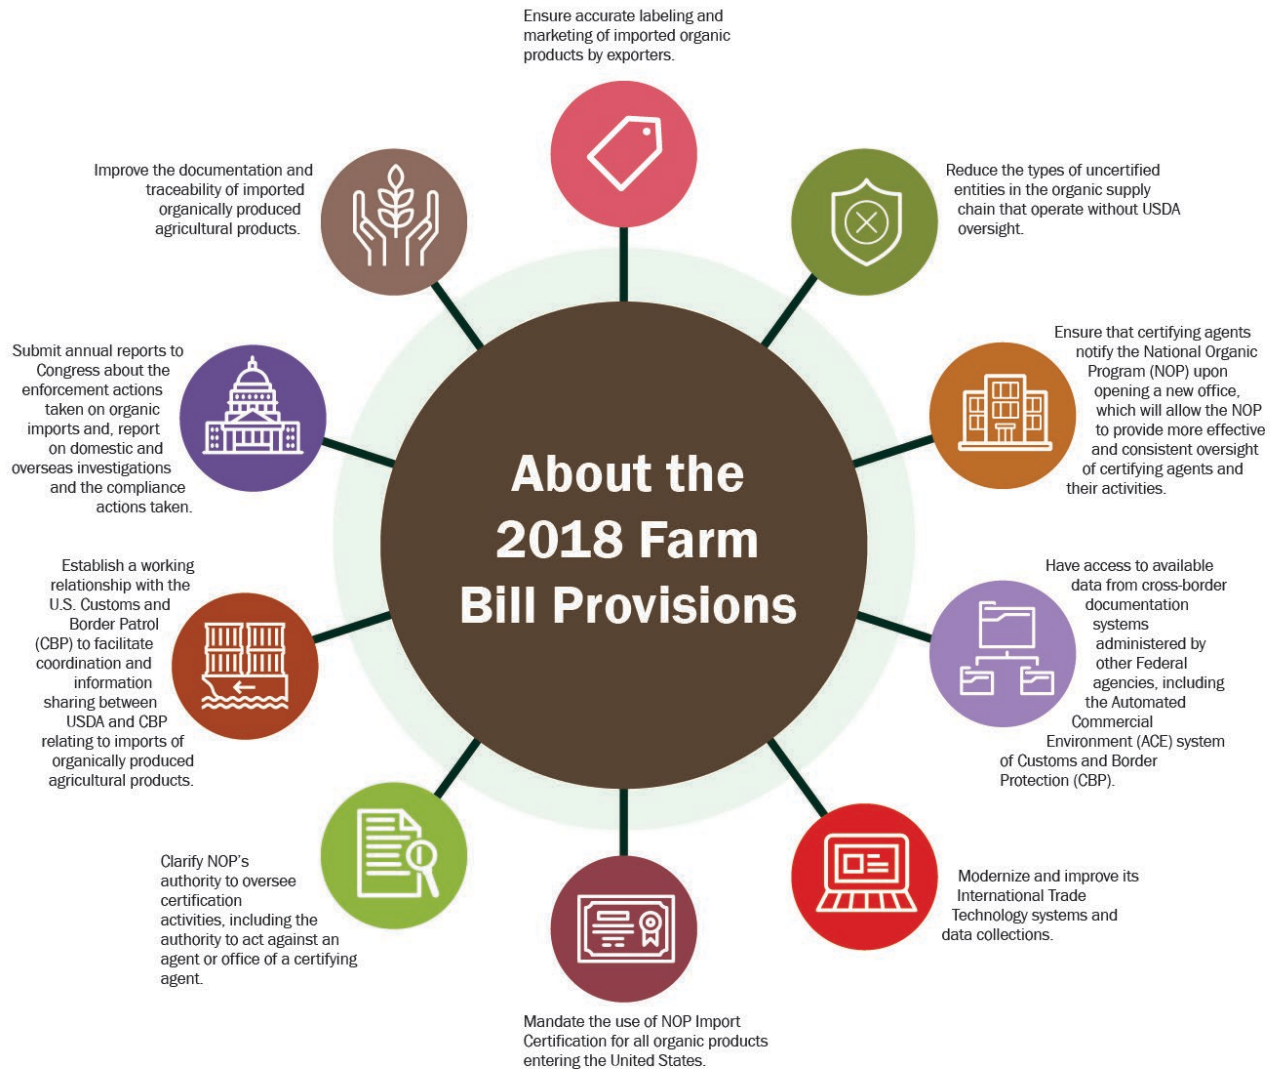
About the 2018 Farm Bill Provisions

Ensure accurate labeling and marketing of imported organic products by exporters.

Reduce the types of uncertified entities in the organic supply chain that operate without USDA oversight.

Ensure that certifying agents notify the National Organic Program (NOP) upon opening a new office, which will allow the NOP to provide more effective and consistent oversight of certifying agents and their activities.

Have access to available data from cross-border documentation systems administered by other Federal agencies, including the Automated Commercial Environment (ACE) system of Customs and Border Protection (CBP).

Modernize and improve its International Trade Technology systems and data collections.

Mandate the use of NOP Import Certification for all organic products entering the United States.

Clarify NOP's authority to oversee certification activities, including the authority to act against an agent or office of a certifying agent.

Establish a working relationship with the U.S. Customs and Border Patrol (CBP) to facilitate coordination and information sharing between USDA and CBP relating to imports of organically produced agricultural products.

Submit annual reports to Congress about the enforcement actions taken on organic imports and, report on domestic and overseas investigations and the compliance actions taken.

Improve the documentation and traceability of imported organically produced agricultural products.